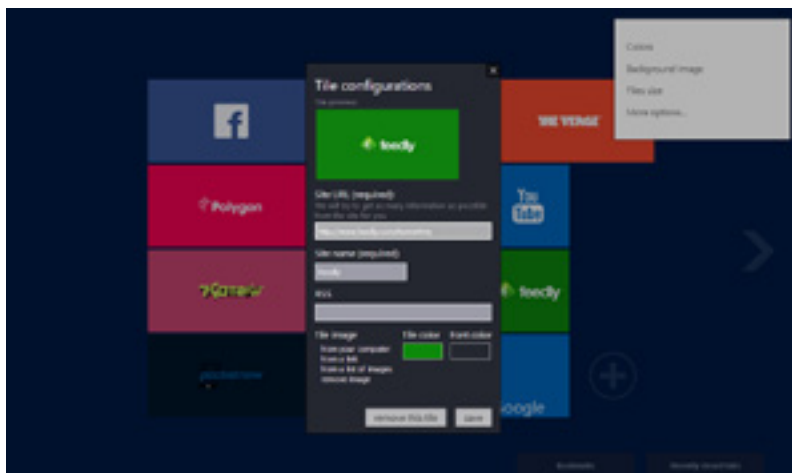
Colors
Background image
Tiles size
More options...

Tile configurations
Tile preview
feedly
Site URL (required)
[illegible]
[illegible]
Site name (required)
feedly
RSS
Tile image
From your computer
From a link
From a list of images
Remove image
Tile color
Font color
Remove this tile
Save

f
Polygon
Kotaku
THE VERGE
You Tube
feedly
oogle
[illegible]
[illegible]